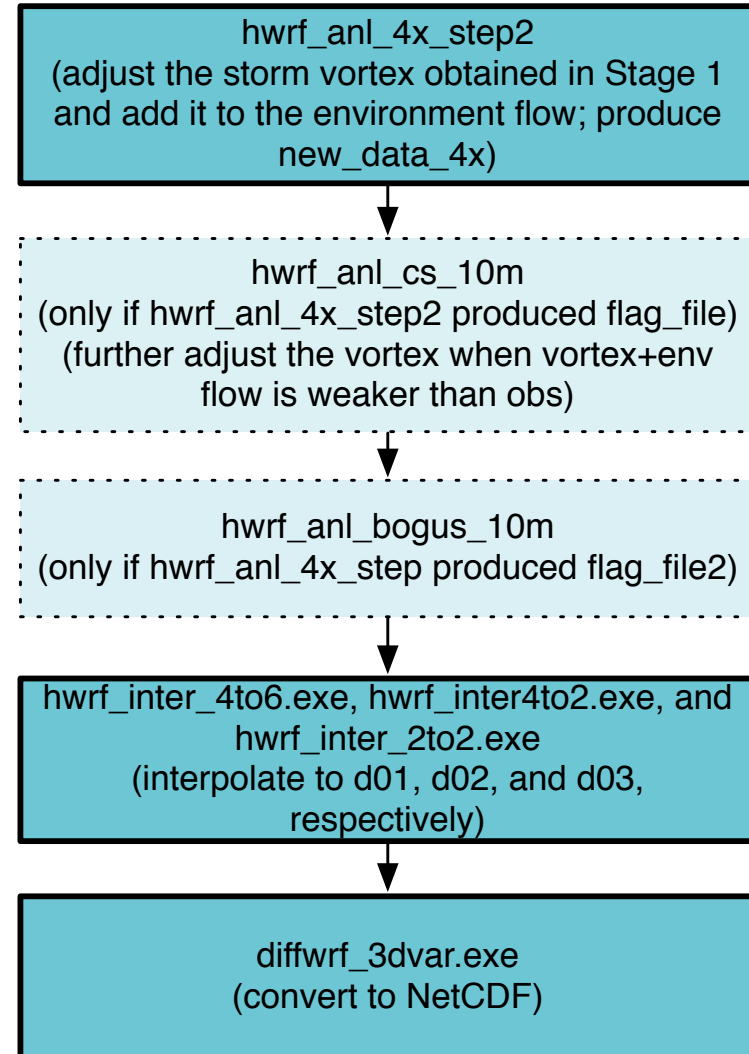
hwrf_anl_4x_step2
(adjust the storm vortex obtained in Stage 1 and add it to the environment flow; produce new_data_4x)

hwrf_anl_cs_10m
(only if hwrf_anl_4x_step2 produced flag_file)
(further adjust the vortex when vortex+env flow is weaker than obs)

hwrf_anl_bogus_10m
(only if hwrf_anl_4x_step produced flag_file2)

hwrf_inter_4to6.exe, hwrf_inter4to2.exe, and hwrf_inter_2to2.exe
(interpolate to d01, d02, and d03, respectively)

diffwrf_3dvar.exe
(convert to NetCDF)